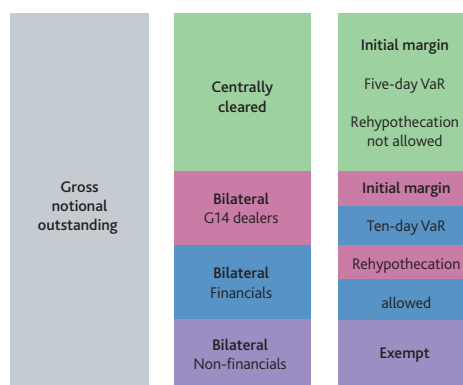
Gross notional outstanding

Centrally cleared

Bilateral G14 dealers

Bilateral Financials

Bilateral Non-financials

Initial margin

Five-day VaR

Rehypothecation not allowed

Initial margin

Ten-day VaR

Rehypothecation

allowed

Exempt